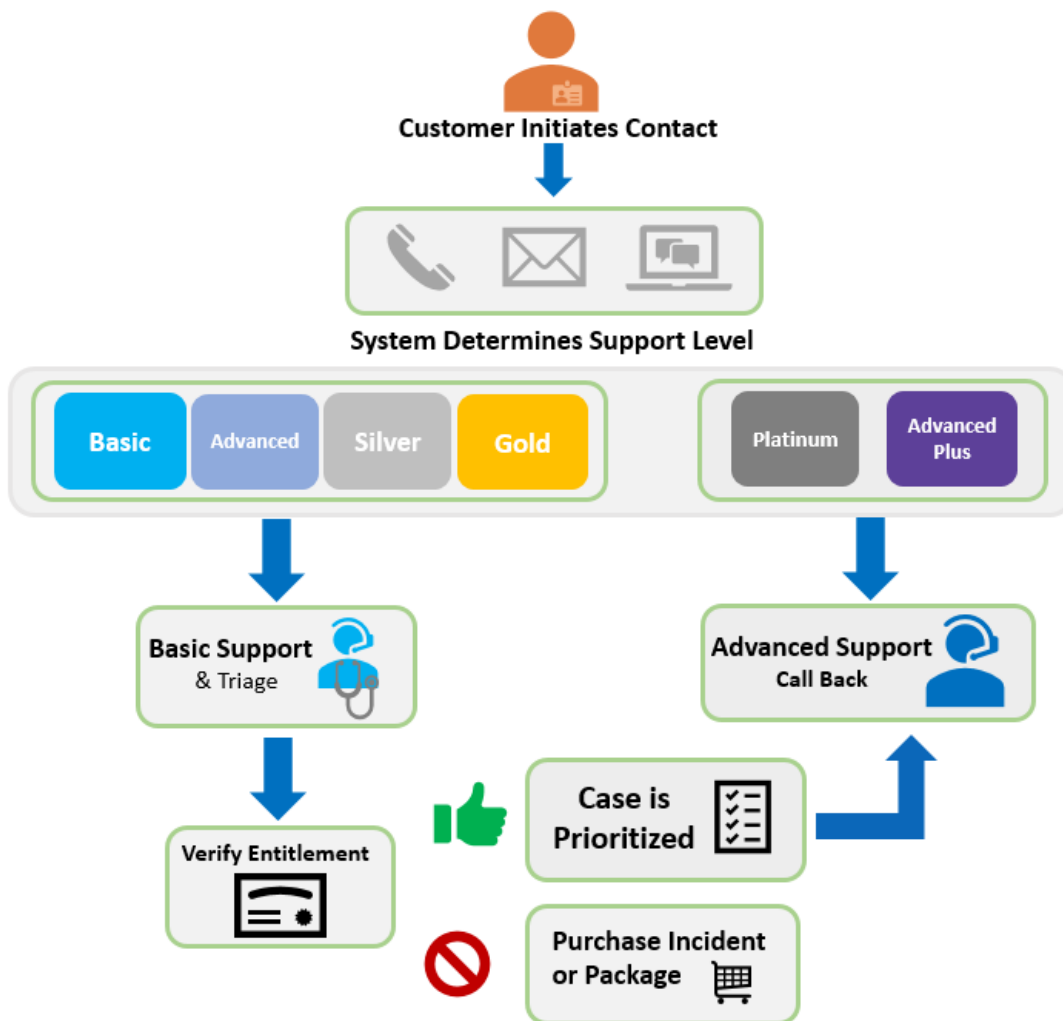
Customer Initiates Contact

System Determines Support Level

Basic

Advanced

Silver

Gold

Platinum

Advanced Plus

Basic Support & Triage

Advanced Support Call Back

Verify Entitlement

Case is Prioritized

Purchase Incident or Package